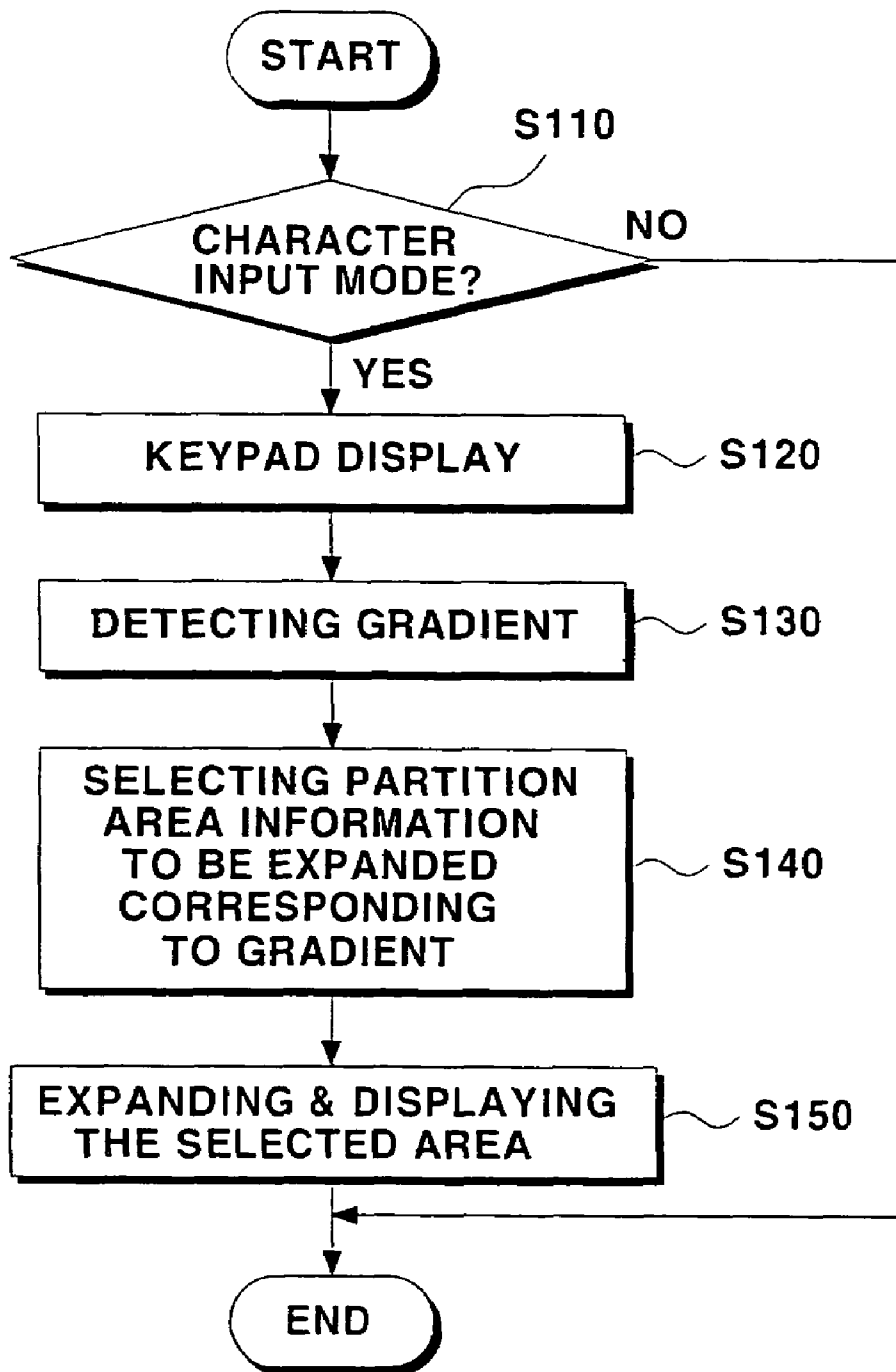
START

S110

CHARACTER INPUT MODE?

NO

YES

KEYPAD DISPLAY

S120

DETECTING GRADIENT

S130

SELECTING PARTITION AREA INFORMATION TO BE EXPANDED CORRESPONDING TO GRADIENT

S140

EXPANDING & DISPLAYING THE SELECTED AREA

S150

END